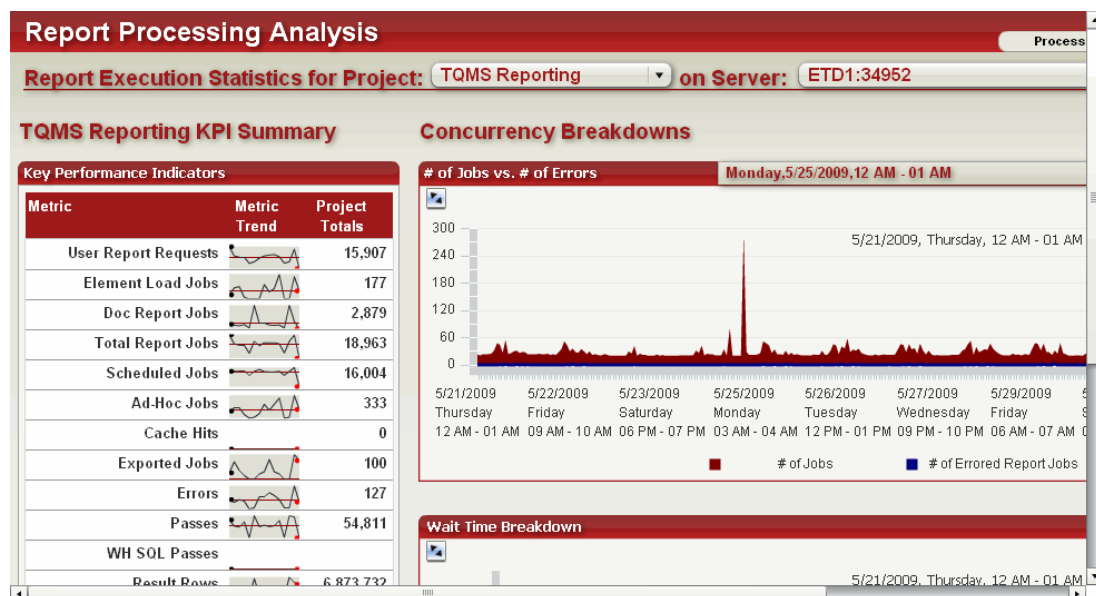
Report Processing Analysis

Process

Report Execution Statistics for Project: TQMS Reporting on Server: ETD1:34952

TQMS Reporting KPI Summary

Key Performance Indicators

| Metric | Metric Trend | Project Totals |
|---|---|---|
| User Report Requests | | 15,907 |
| Element Load Jobs | | 177 |
| Doc Report Jobs | | 2,879 |
| Total Report Jobs | | 18,963 |
| Scheduled Jobs | | 16,004 |
| Ad-Hoc Jobs | | 333 |
| Cache Hits | | 0 |
| Exported Jobs | | 100 |
| Errors | | 127 |
| Passes | | 54,811 |
| WH SQL Passes | | |
| Result Rows | | 6,873,732 |

Concurrency Breakdowns

# of Jobs vs. # of Errors

Monday,5/25/2009,12 AM - 01 AM

5/21/2009, Thursday, 12 AM - 01 AM

300
240
180
120
60
0

5/21/2009 Thursday 12 AM - 01 AM
5/22/2009 Friday 09 AM - 10 AM
5/23/2009 Saturday 06 PM - 07 PM
5/25/2009 Monday 03 AM - 04 AM
5/26/2009 Tuesday 12 PM - 01 PM
5/27/2009 Wednesday 09 PM - 10 PM
5/29/2009 Friday 06 AM - 07 AM

# of Jobs
# of Errored Report Jobs

Wait Time Breakdown

5/21/2009, Thursday, 12 AM - 01 AM